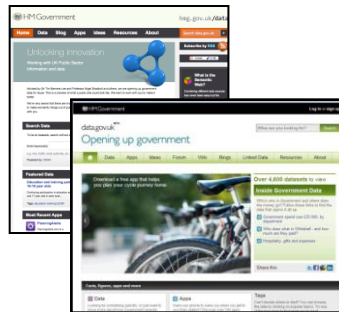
HM Government

hmg.gov.uk/data

Home Data Blog Apps Ideas Resources About

Unlocking innovation

Working with UK Public Sector information and data

Search Data

Featured Data

Most Recent Apps

HM Government

Log in or sign up

data.gov.uk BETA

Opening up government

Data Apps Ideas Forum Wiki Blogs Linked Data Resources About

Inside Government Data

Share this

Data

Apps

Tags